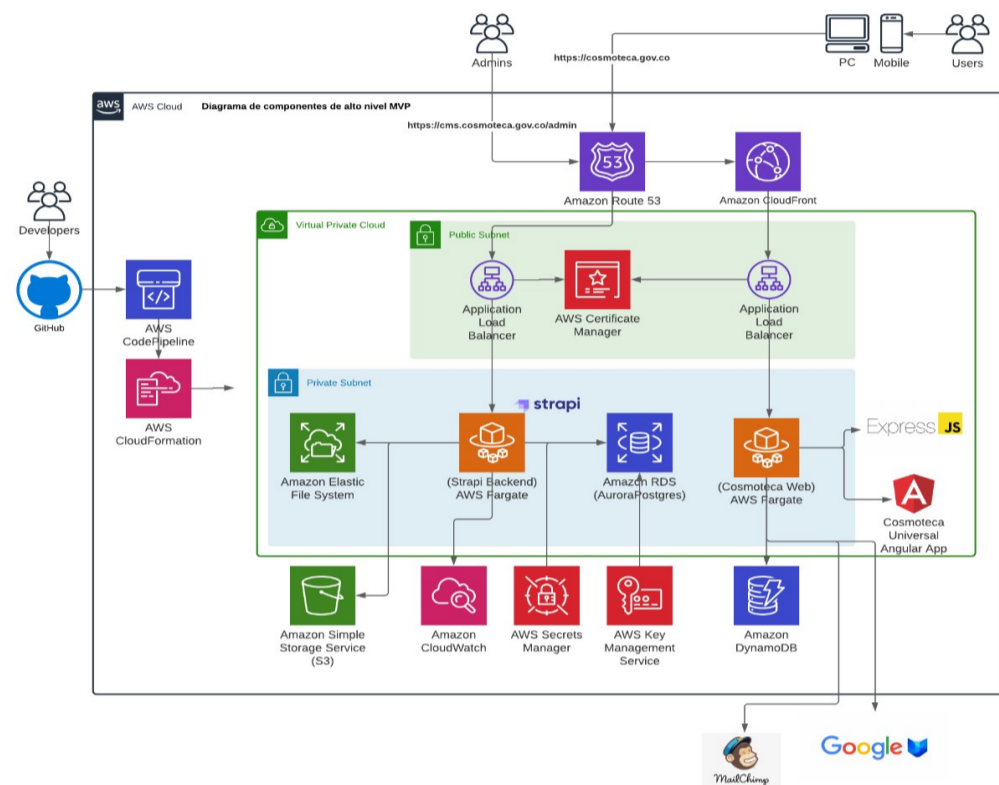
Admins

https://cosmoteca.gov.co

PC Mobile Users

aws AWS Cloud Diagrama de componentes de alto nivel MVP

https://cms.cosmoteca.gov.co/admin

Amazon Route 53

Amazon CloudFront

Developers

GitHub

AWS CodePipeline

AWS CloudFormation

Virtual Private Cloud

Public Subnet

Application Load Balancer

AWS Certificate Manager

Application Load Balancer

Private Subnet

strapi

Amazon Elastic File System

(Strapi Backend) AWS Fargate

Amazon RDS (AuroraPostgres)

(Cosmoteca Web) AWS Fargate

Express JS

Cosmoteca Universal Angular App

Amazon Simple Storage Service (S3)

Amazon CloudWatch

AWS Secrets Manager

AWS Key Management Service

Amazon DynamoDB

MailChimp

Google